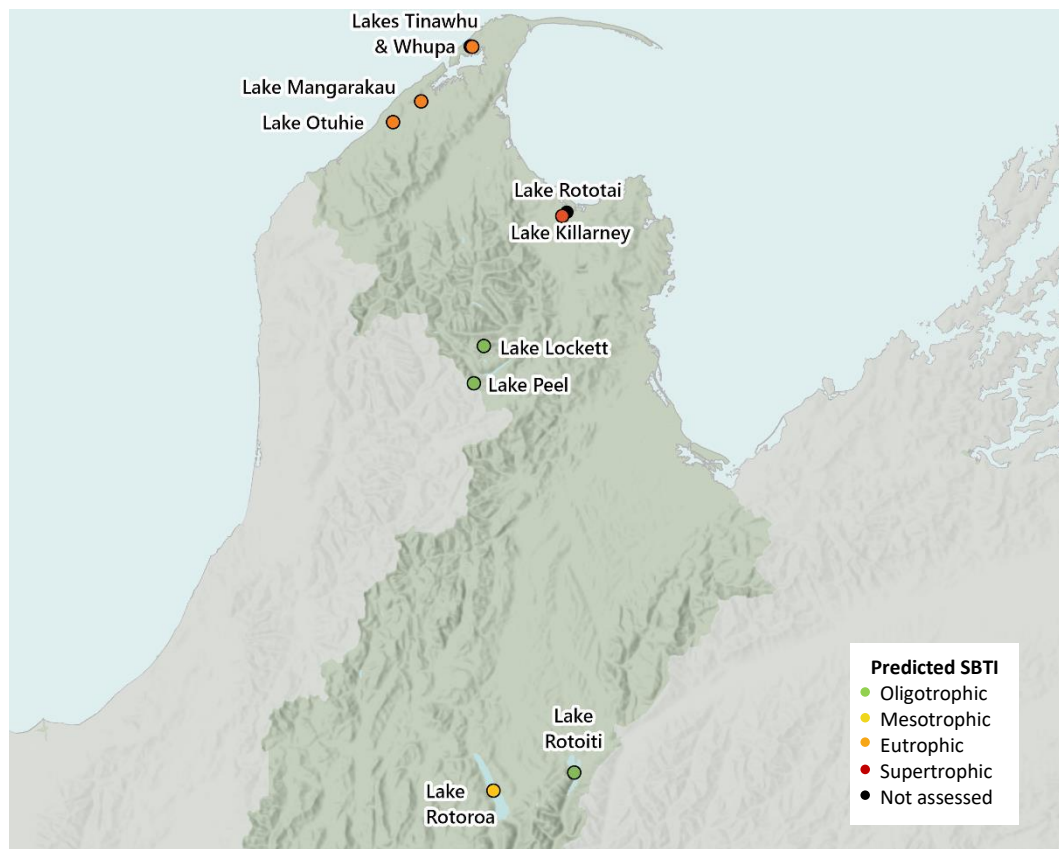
Lakes Tinawhu & Whupa
Lake Mangarakau
Lake Otuhie
Lake Rototai
Lake Killarney
Lake Lockett
Lake Peel
Lake Rotoiti
Lake Rotoroa

Predicted SBTI
Oligotrophic
Mesotrophic
Eutrophic
Supertrophic
Not assessed